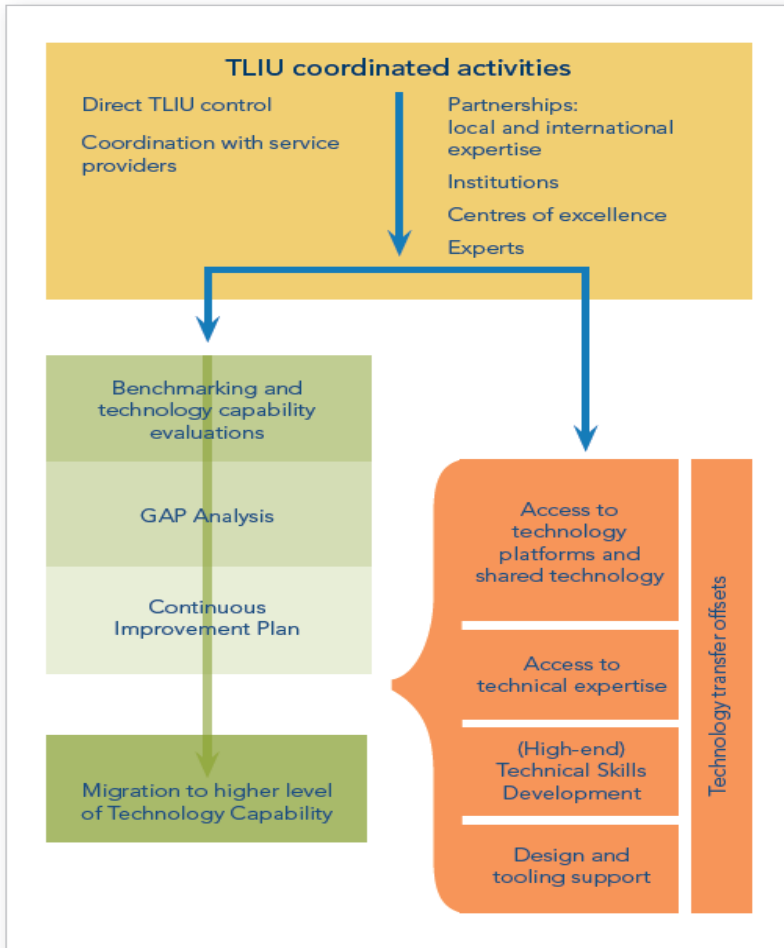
TLIU coordinated activities

Direct TLIU control

Coordination with service providers

Partnerships: local and international expertise

Institutions

Centres of excellence

Experts

Benchmarking and technology capability evaluations

GAP Analysis

Continuous Improvement Plan

Migration to higher level of Technology Capability

Access to technology platforms and shared technology

Access to technical expertise

(High-end) Technical Skills Development

Design and tooling support

Technology transfer offsets